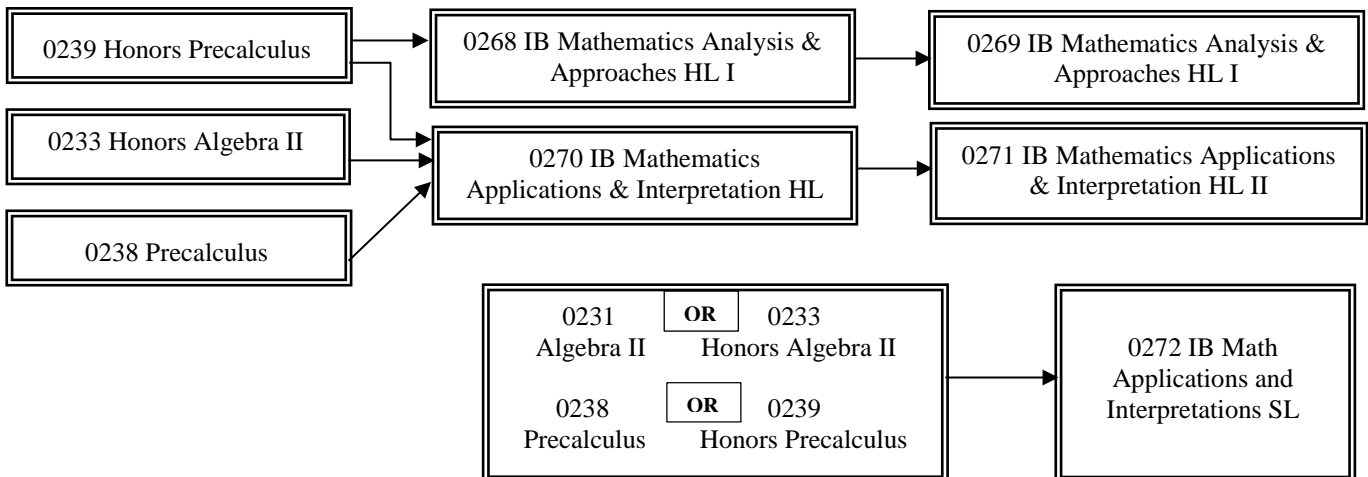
0239 Honors Precalculus

0268 IB Mathematics Analysis & Approaches HL I

0269 IB Mathematics Analysis & Approaches HL I

0233 Honors Algebra II

0270 IB Mathematics Applications & Interpretation HL

0271 IB Mathematics Applications & Interpretation HL II

0238 Precalculus

0231 Algebra II OR 0233 Honors Algebra II

0238 Precalculus OR 0239 Honors Precalculus

0272 IB Math Applications and Interpretations SL